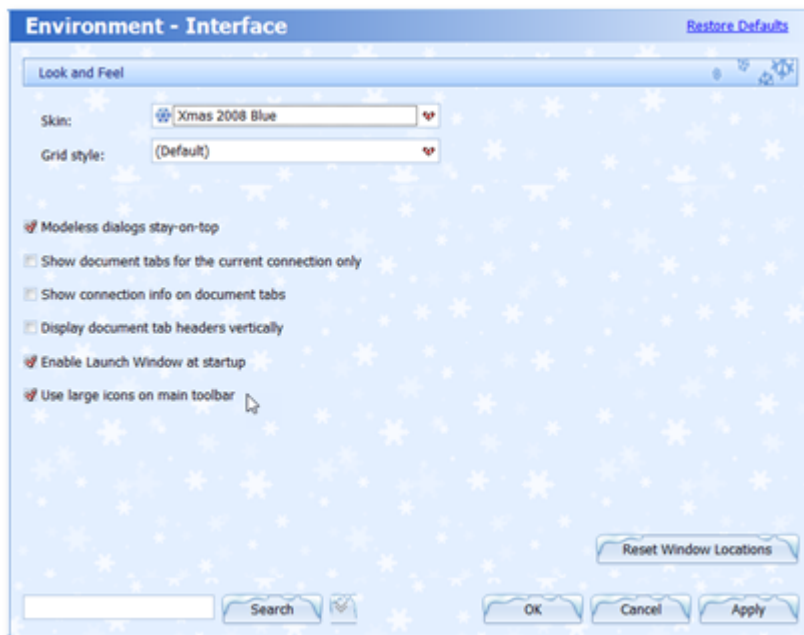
Environment - Interface

Restore Defaults

Look and Feel

Skin: Xmas 2008 Blue

Grid style: (Default)

Modeless dialogs stay-on-top

Show document tabs for the current connection only

Show connection info on document tabs

Display document tab headers vertically

Enable Launch Window at startup

Use large icons on main toolbar

Reset Window Locations

Search

OK

Cancel

Apply